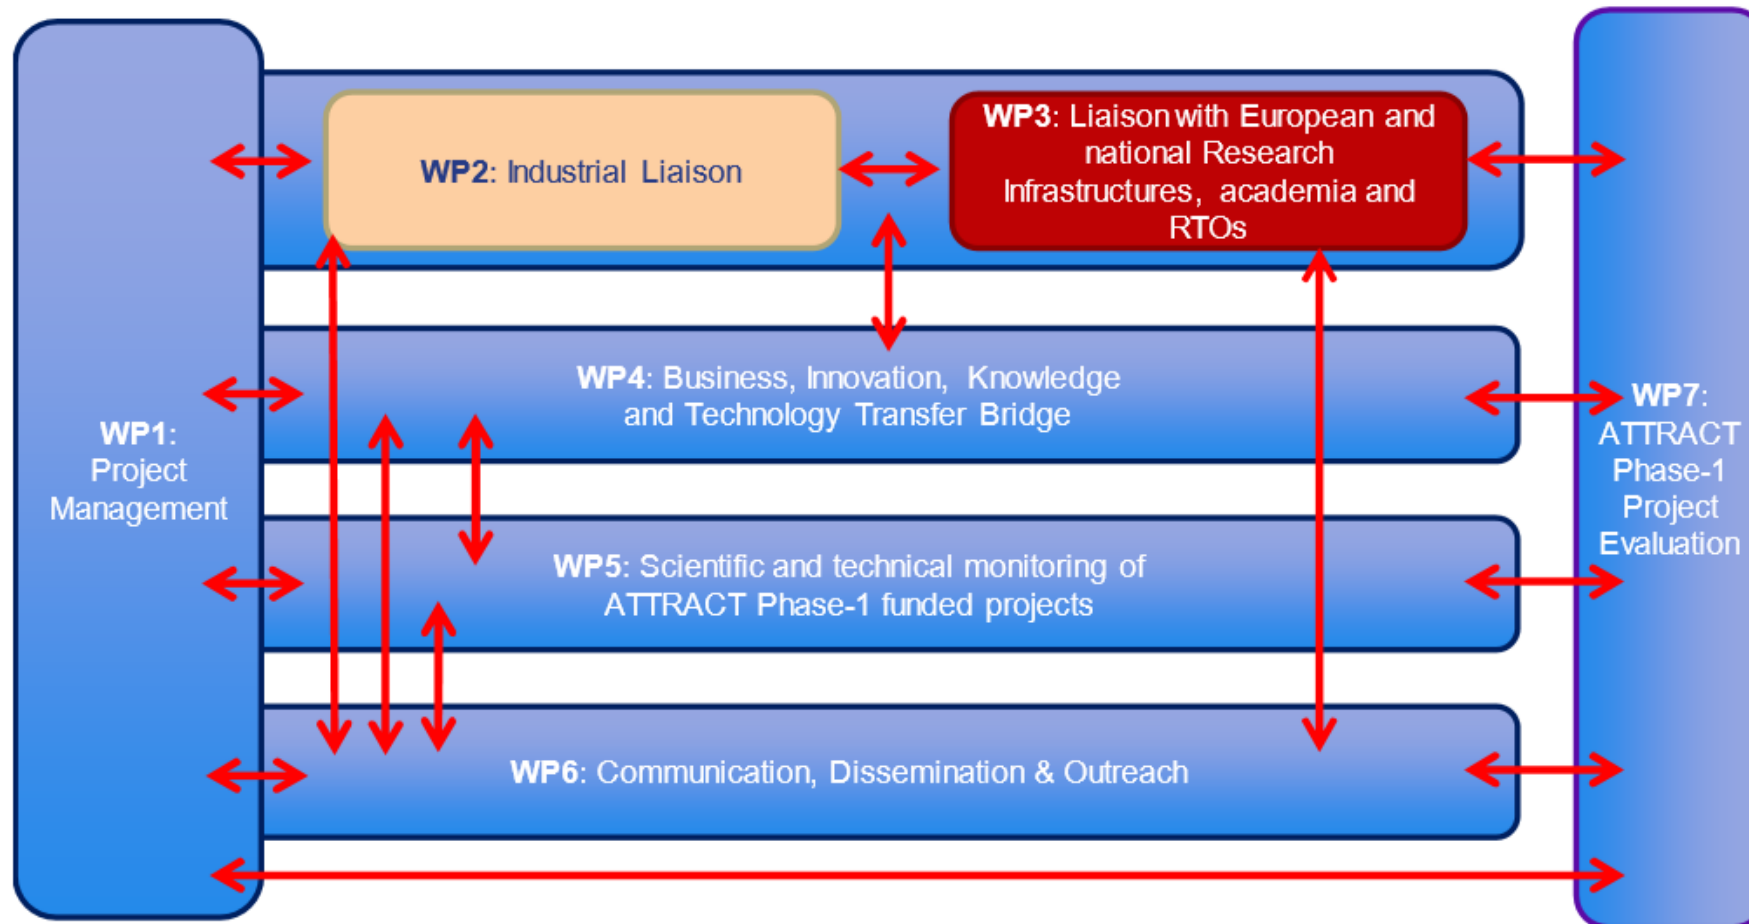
WP2: Industrial Liaison

WP3: Liaison with European and national Research Infrastructures, academia and RTOs

WP1: Project Management

WP4: Business, Innovation, Knowledge and Technology Transfer Bridge

WP7: ATTRACT Phase-1 Project Evaluation

WP5: Scientific and technical monitoring of ATTRACT Phase-1 funded projects

WP6: Communication, Dissemination & Outreach